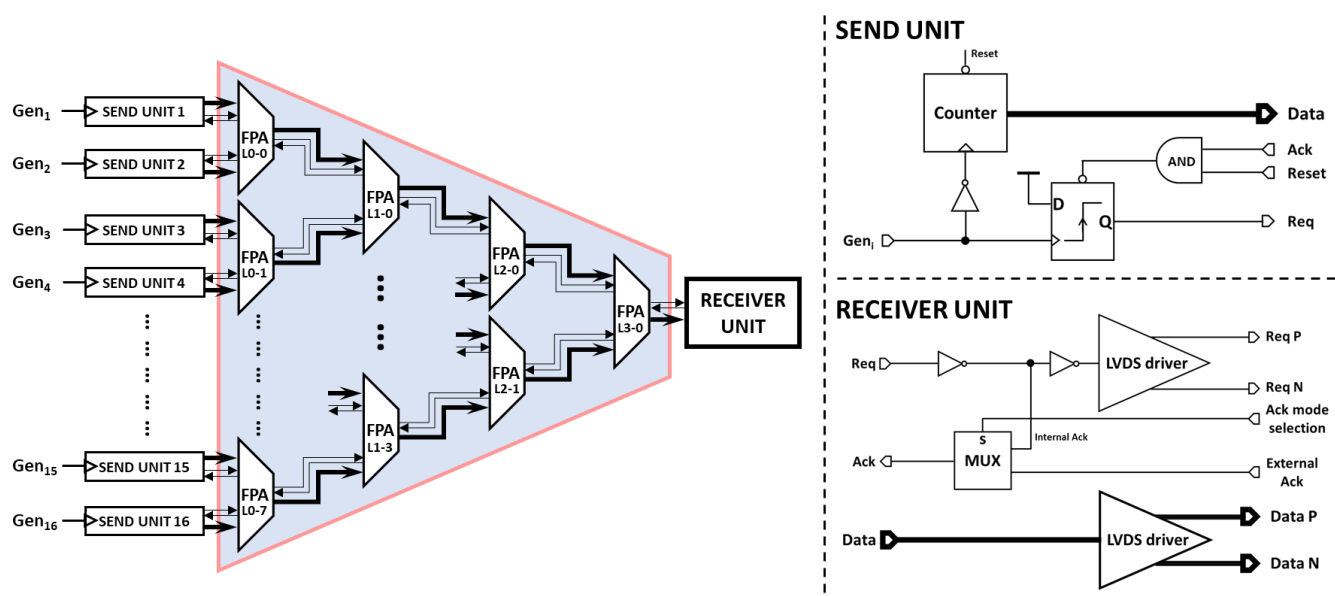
$Gen_1$ SEND UNIT 1
$Gen_2$ SEND UNIT 2
$Gen_3$ SEND UNIT 3
$Gen_4$ SEND UNIT 4
$Gen_{15}$ SEND UNIT 15
$Gen_{16}$ SEND UNIT 16

FPA L0-0
FPA L0-1
FPA L0-7
FPA L1-0
FPA L1-3
FPA L2-0
FPA L2-1
FPA L3-0

RECEIVER UNIT

SEND UNIT
Reset
Counter
Data
AND
Ack
Reset
D
Q
Req
$Gen_i$

RECEIVER UNIT
Req
LVDS driver
Req P
Req N
Ack mode selection
S
MUX
Internal Ack
Ack
External Ack
Data
LVDS driver
Data P
Data N